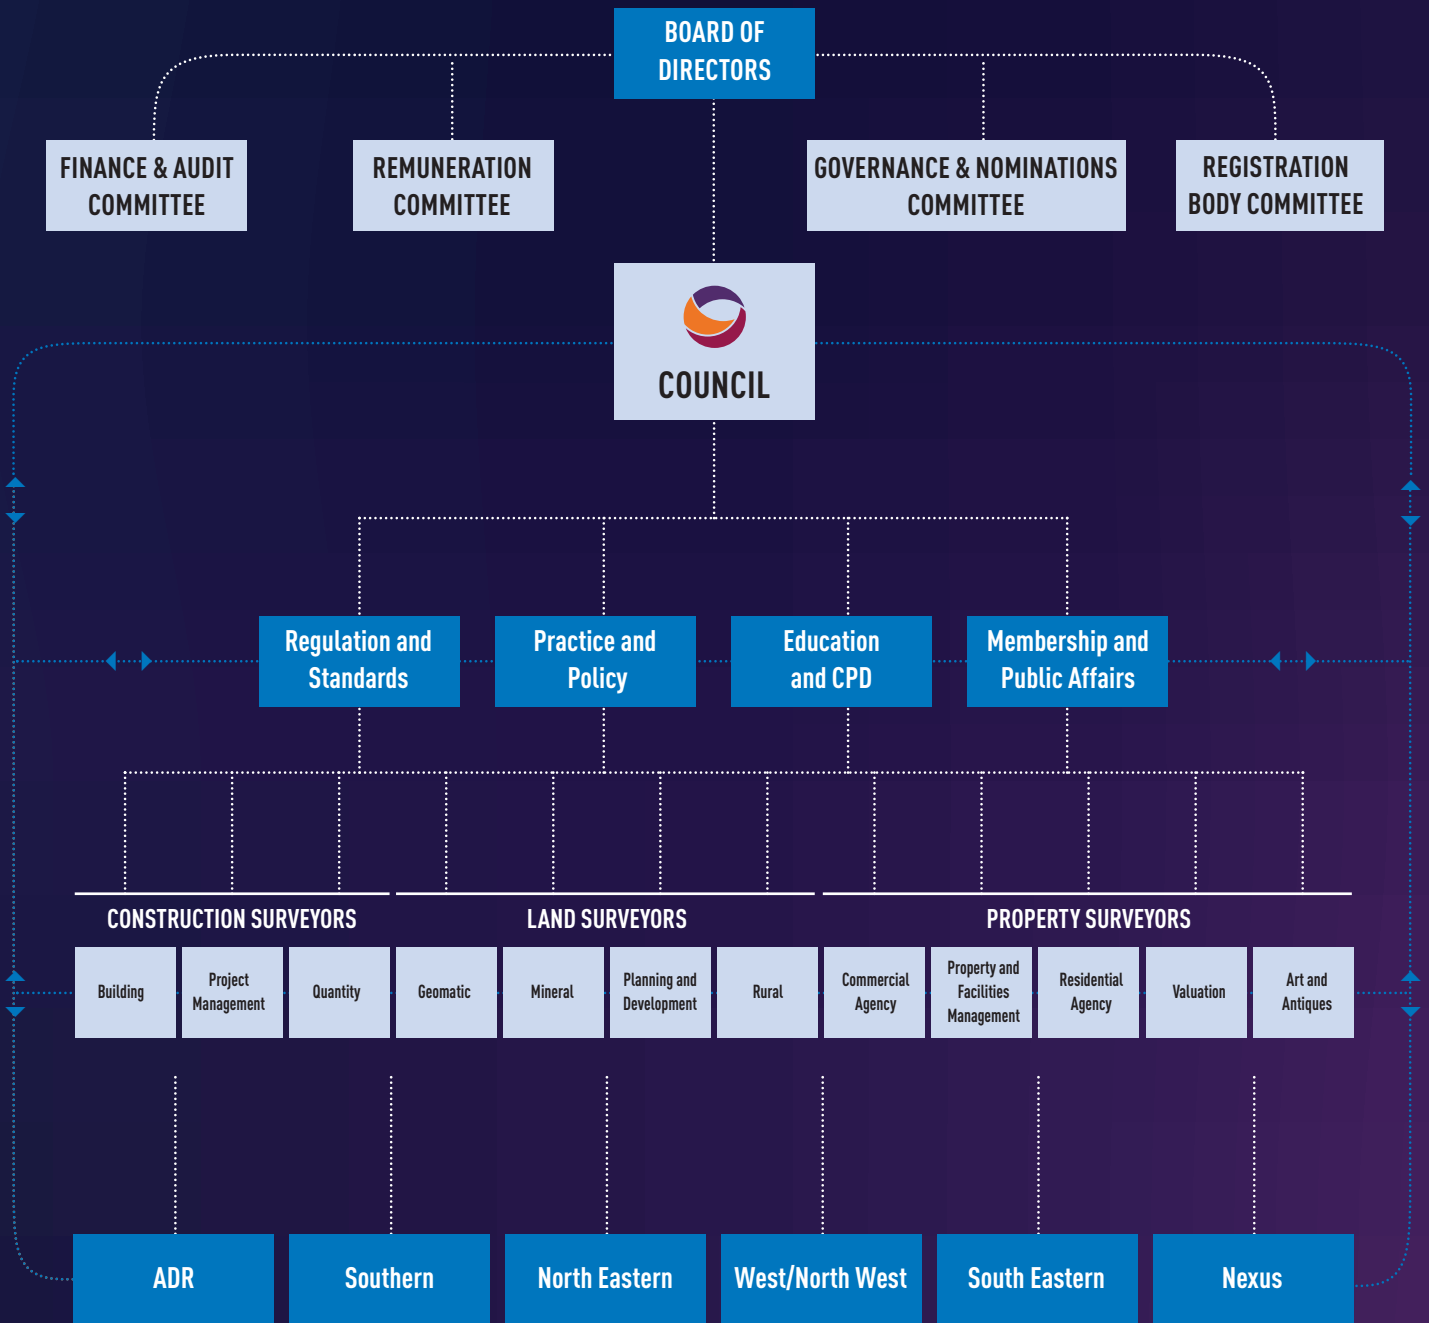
BOARD OF DIRECTORS

FINANCE & AUDIT COMMITTEE

REMUNERATION COMMITTEE

GOVERNANCE & NOMINATIONS COMMITTEE

REGISTRATION BODY COMMITTEE

COUNCIL

Regulation and Standards

Practice and Policy

Education and CPD

Membership and Public Affairs

CONSTRUCTION SURVEYORS

LAND SURVEYORS

PROPERTY SURVEYORS

Building

Project Management

Quantity

Geomatic

Mineral

Planning and Development

Rural

Commercial Agency

Property and Facilities Management

Residential Agency

Valuation

Art and Antiques

ADR

Southern

North Eastern

West/North West

South Eastern

Nexus